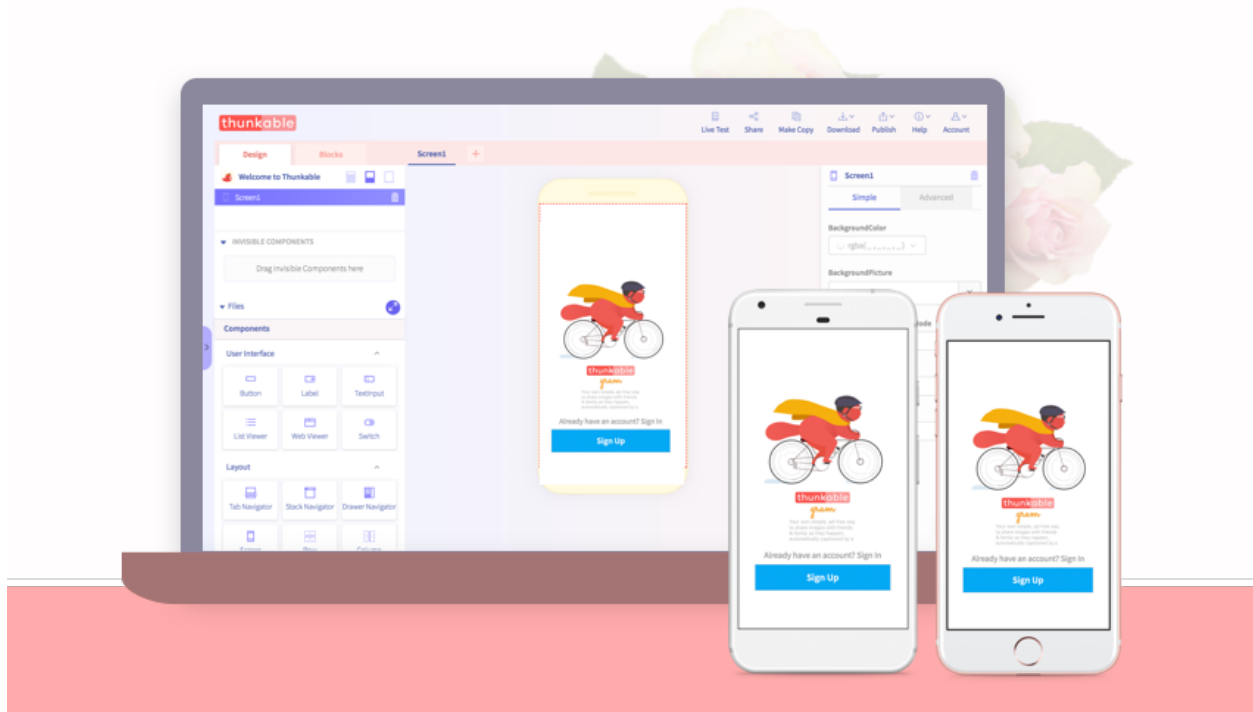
thunkable

Live Test Share Make Copy Download Publish Help Account

Design Blocks Screen1 +

Welcome to Thunkable

Screen1

INVISIBLE COMPONENTS

Drag Invisible Components here

Files

Components

User Interface

Button Label TextInput

List Viewer Web Viewer Switch

Layout

Tab Navigator Stack Navigator Drawer Navigator

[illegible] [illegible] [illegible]

Screen1

Simple Advanced

BackgroundColor

rgba([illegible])

BackgroundPicture

thunkable
gram

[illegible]

Already have an account? Sign In

Sign Up

thunkable
gram

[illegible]

Already have an account? Sign In

Sign Up

thunkable
gram

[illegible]

Already have an account? Sign In

Sign Up